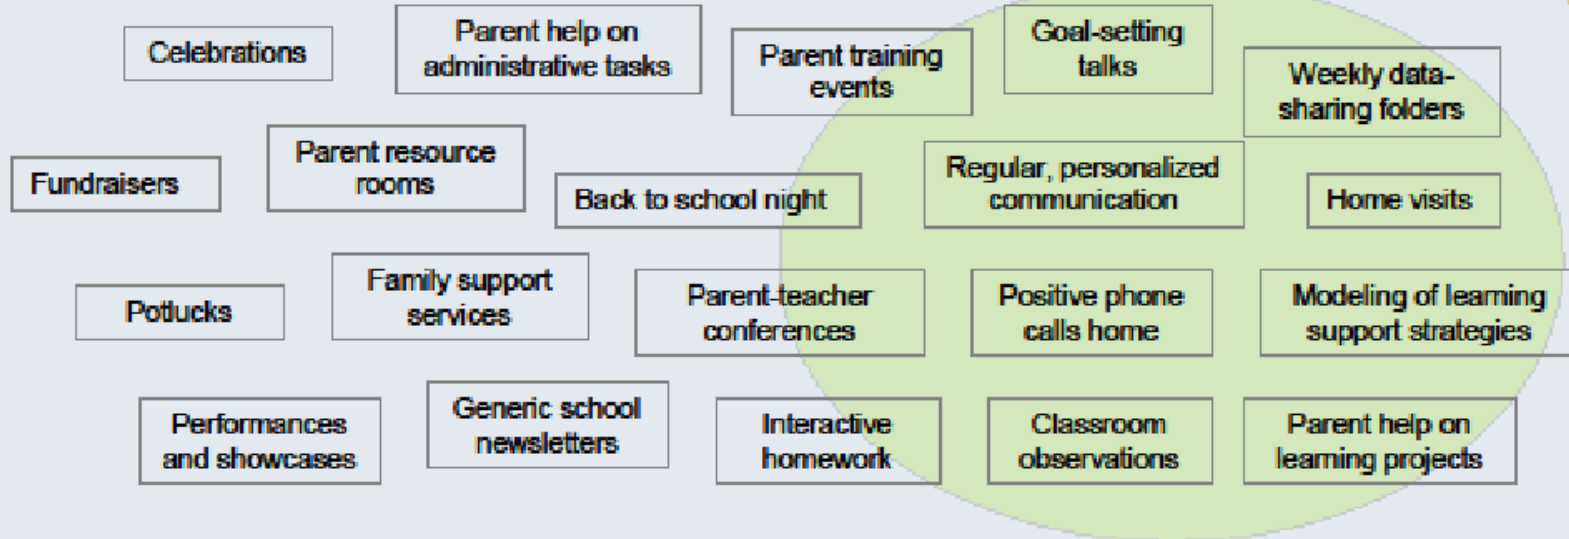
Celebrations

Parent help on administrative tasks

Parent training events

Goal-setting talks

Weekly data-sharing folders

Fundraisers

Parent resource rooms

Back to school night

Regular, personalized communication

Home visits

Potlucks

Family support services

Parent-teacher conferences

Positive phone calls home

Modeling of learning support strategies

Performances and showcases

Generic school newsletters

Interactive homework

Classroom observations

Parent help on learning projects